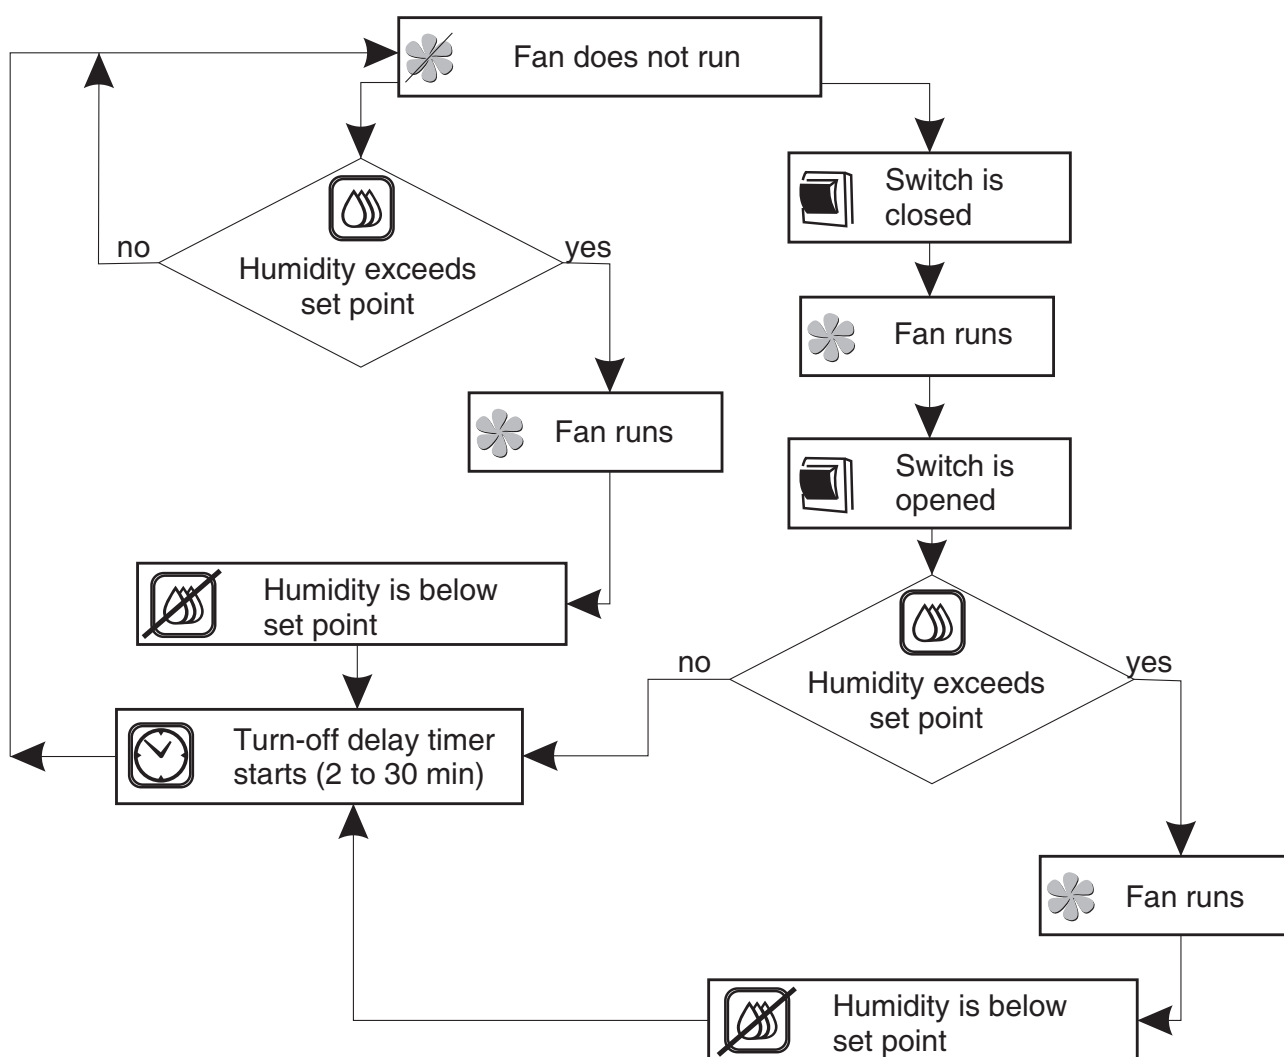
Fan does not run

Humidity exceeds set point

no

yes

Switch is closed

Fan runs

Fan runs

Switch is opened

Humidity is below set point

no

Humidity exceeds set point

yes

Turn-off delay timer starts (2 to 30 min)

Fan runs

Humidity is below set point